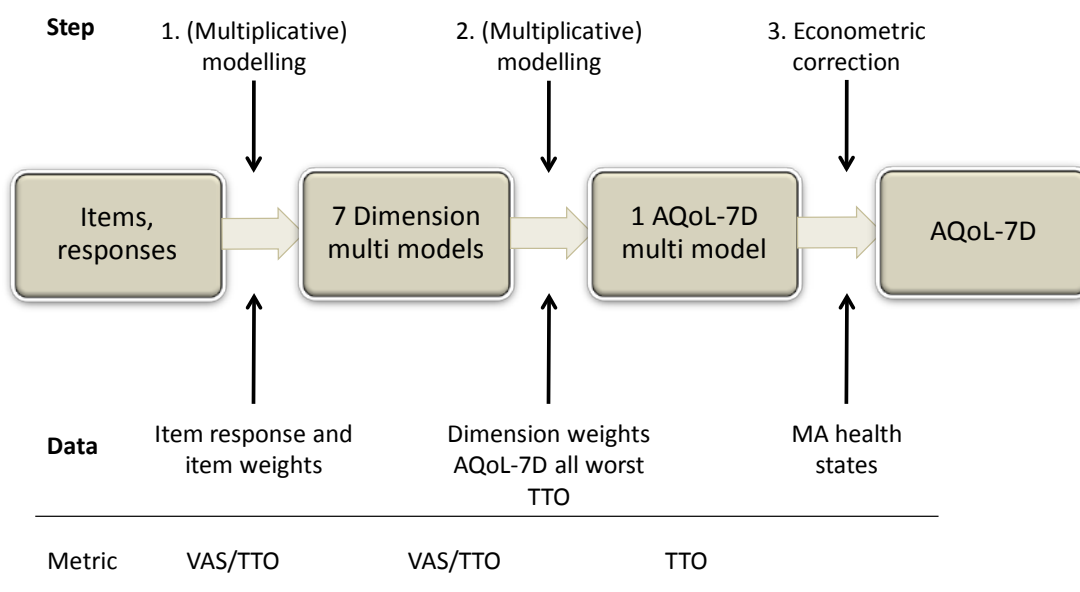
Step

1. (Multiplicative) modelling

2. (Multiplicative) modelling

3. Econometric correction

Items, responses

7 Dimension multi models

1 AQoL-7D multi model

AQoL-7D

Data

Item response and item weights

Dimension weights AQoL-7D all worst TTO

MA health states

Metric VAS/TTO VAS/TTO TTO